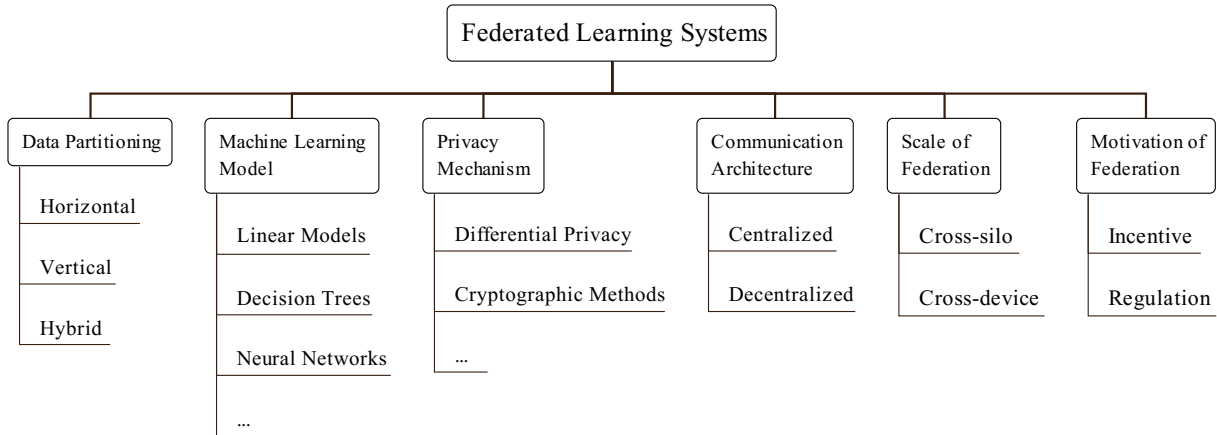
Federated Learning Systems

Data Partitioning

Horizontal

Vertical

Hybrid

Machine Learning Model

Linear Models

Decision Trees

Neural Networks

...

Privacy Mechanism

Differential Privacy

Cryptographic Methods

...

Communication Architecture

Centralized

Decentralized

Scale of Federation

Cross-silo

Cross-device

Motivation of Federation

Incentive

Regulation